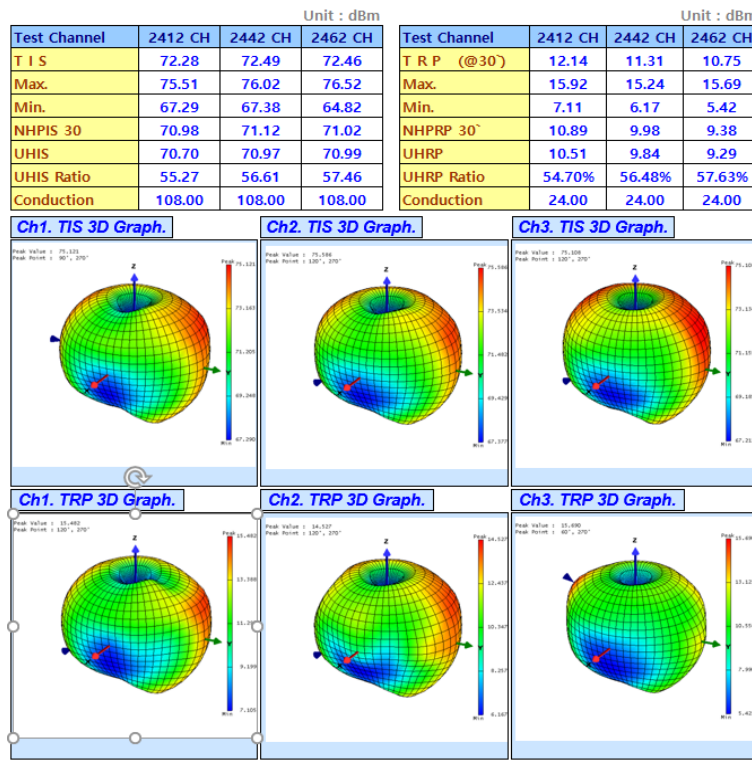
Unit : dBm

| Test Channel | 2412 CH | 2442 CH | 2462 CH |
|---|---|---|---|
| T I S | 72.28 | 72.49 | 72.46 |
| Max. | 75.51 | 76.02 | 76.52 |
| Min. | 67.29 | 67.38 | 64.82 |
| NHPIS 30 | 70.98 | 71.12 | 71.02 |
| UHIS | 70.70 | 70.97 | 70.99 |
| UHIS Ratio | 55.27 | 56.61 | 57.46 |
| Conduction | 108.00 | 108.00 | 108.00 |

Unit : dBm

| Test Channel | 2412 CH | 2442 CH | 2462 CH |
|---|---|---|---|
| T R P (@30˚) | 12.14 | 11.31 | 10.75 |
| Max. | 15.92 | 15.24 | 15.69 |
| Min. | 7.11 | 6.17 | 5.42 |
| NHPRP 30˚ | 10.89 | 9.98 | 9.38 |
| UHRP | 10.51 | 9.84 | 9.29 |
| UHRP Ratio | 54.70% | 56.48% | 57.63% |
| Conduction | 24.00 | 24.00 | 24.00 |

Ch1. TIS 3D Graph.
Peak Value : 75.121
Peak Point : 90°, 270°
Z
Peak 75.121
73.143
71.205
69.248
67.290
Min

Ch2. TIS 3D Graph.
Peak Value : 75.586
Peak Point : 120°, 270°
Z
Peak 75.586
73.534
71.482
69.428
67.377
Min

Ch3. TIS 3D Graph.
Peak Value : 75.109
Peak Point : 120°, 270°
Z
Peak 75.10
73.13
71.15
69.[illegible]
67.21
Min

Ch1. TRP 3D Graph.
Peak Value : 15.482
Peak Point : 120°, 270°
Z
Peak 15.482
13.388
11.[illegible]
9.199
7.105
Min

Ch2. TRP 3D Graph.
Peak Value : 14.527
Peak Point : 120°, 270°
Z
Peak 14.527
12.437
10.347
8.257
6.167
Min

Ch3. TRP 3D Graph.
Peak Value : 15.690
Peak Point : 60°, 270°
Z
Peak 15.69
13.12
10.55
7.99
5.42
Min